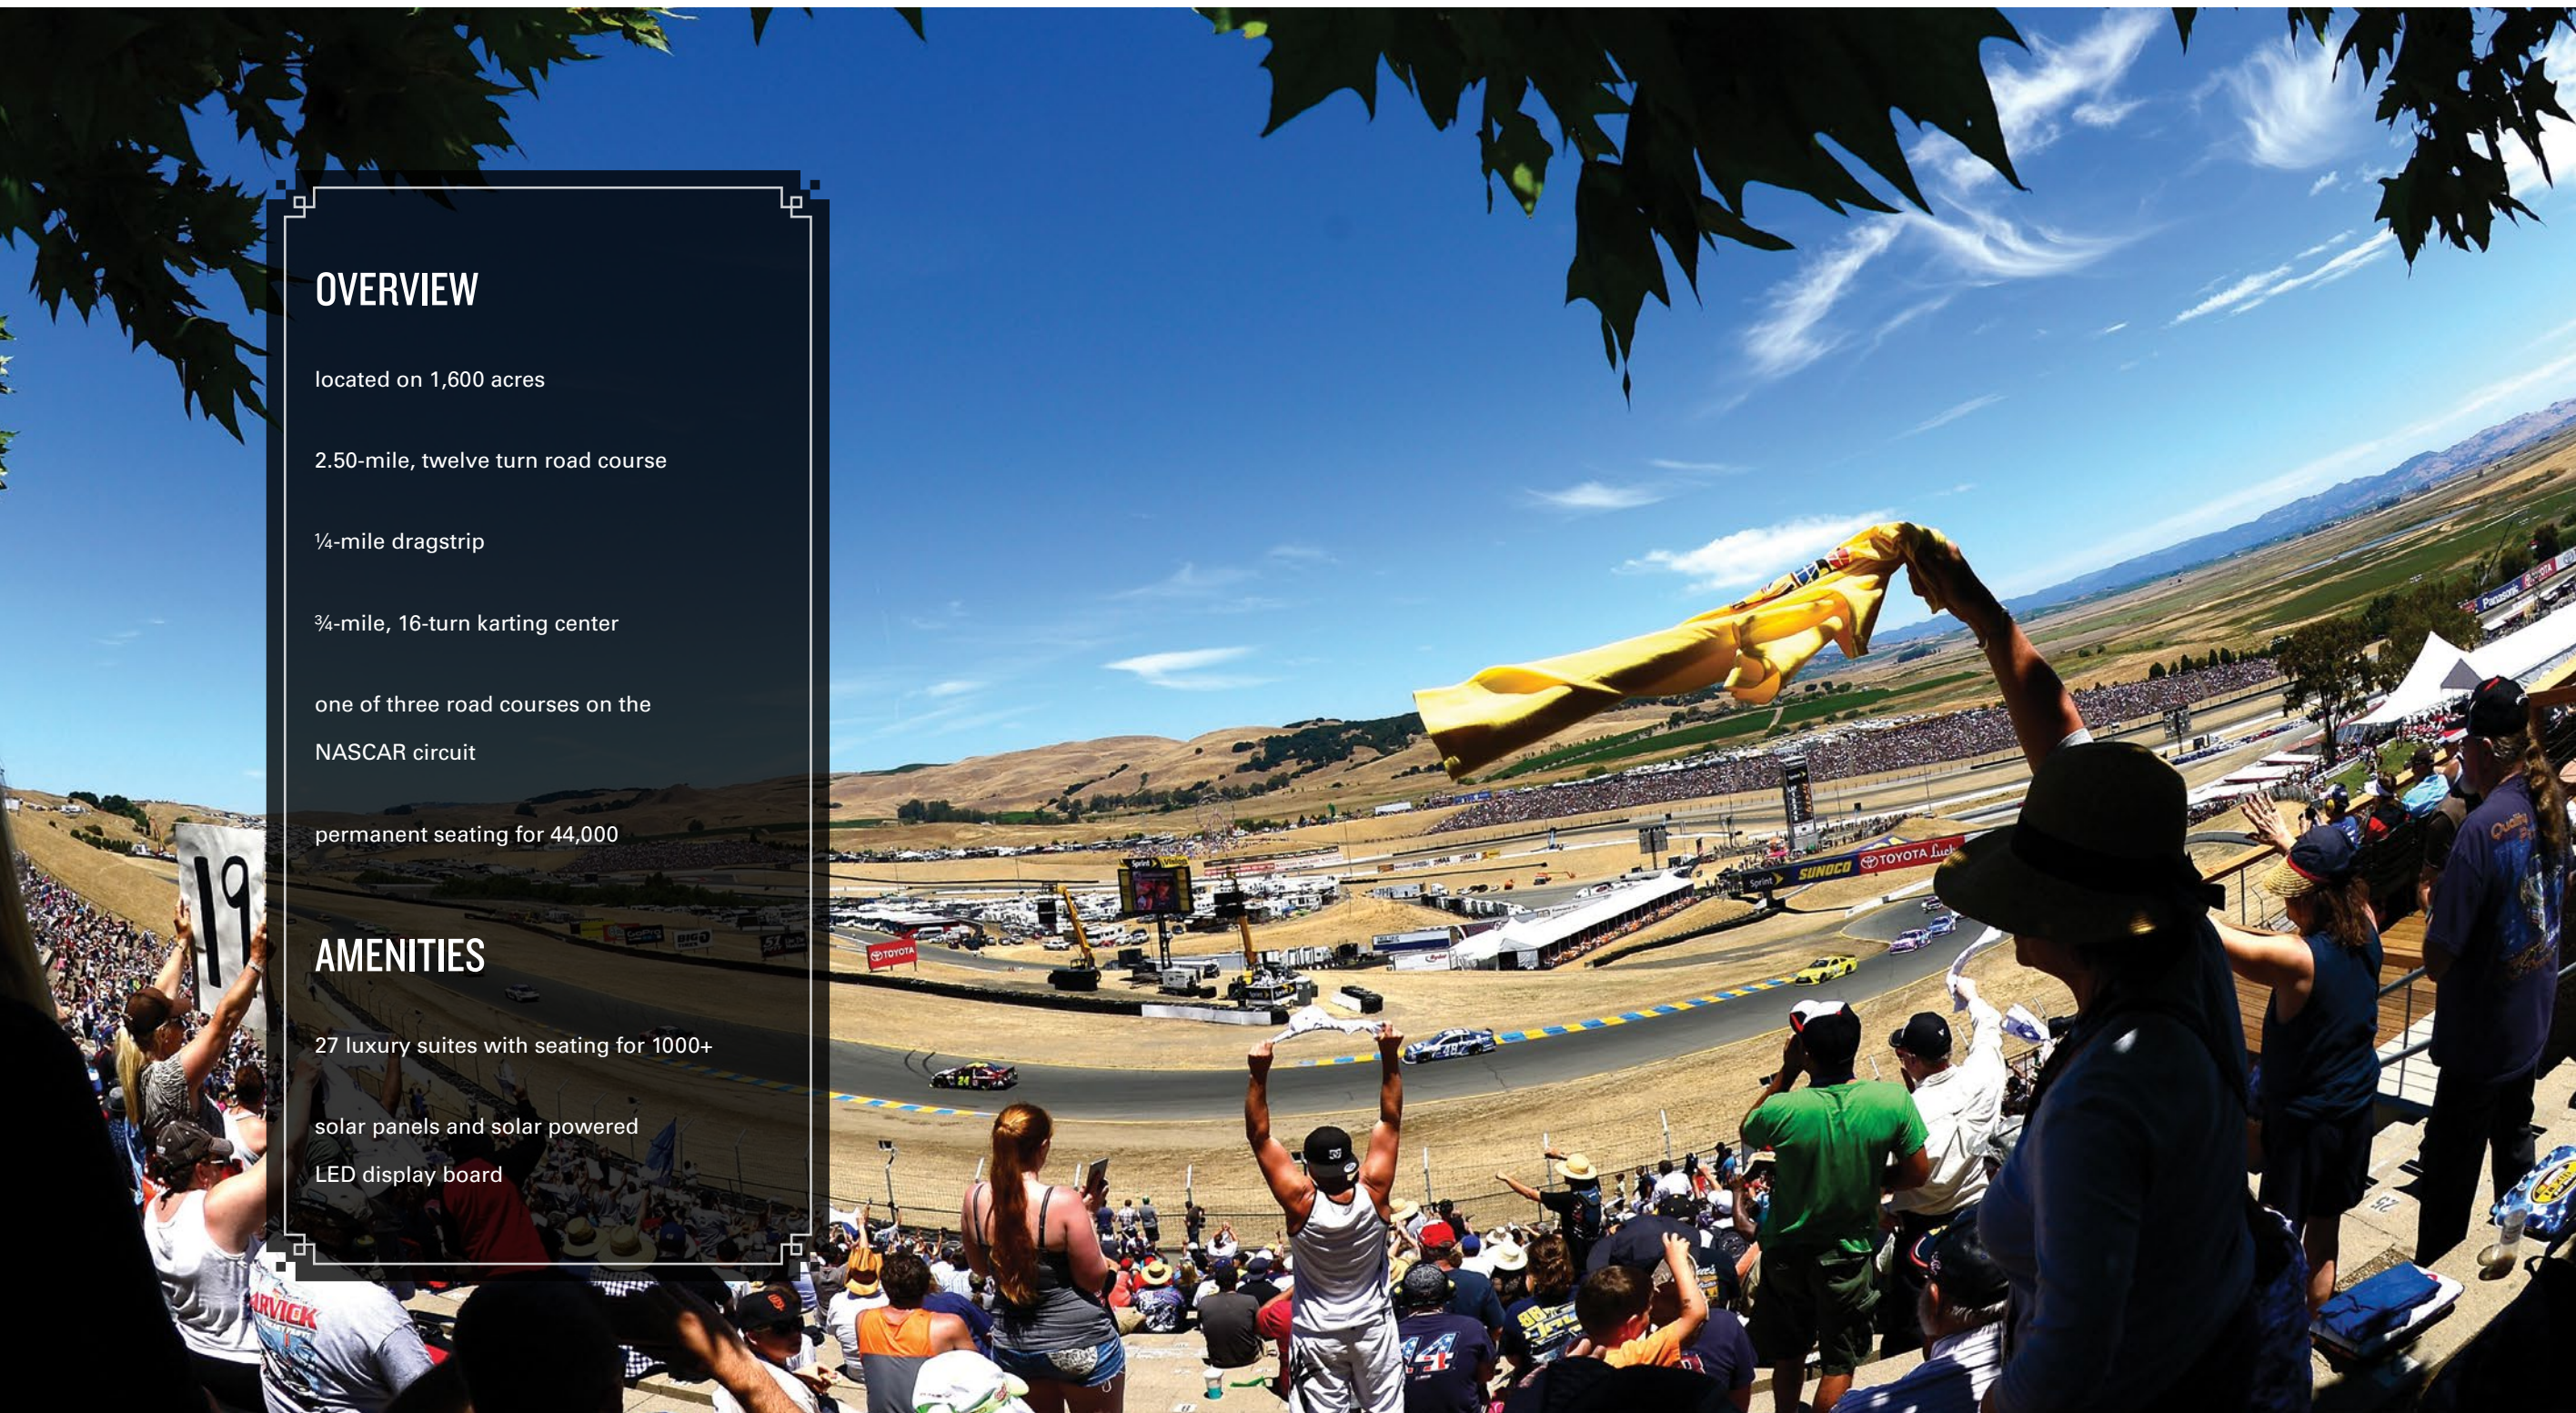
OVERVIEW

located on 1,600 acres

2.50-mile, twelve turn road course

¼-mile dragstrip

¾-mile, 16-turn karting center

one of three road courses on the NASCAR circuit

permanent seating for 44,000

AMENITIES

27 luxury suites with seating for 1000+

solar panels and solar powered LED display board